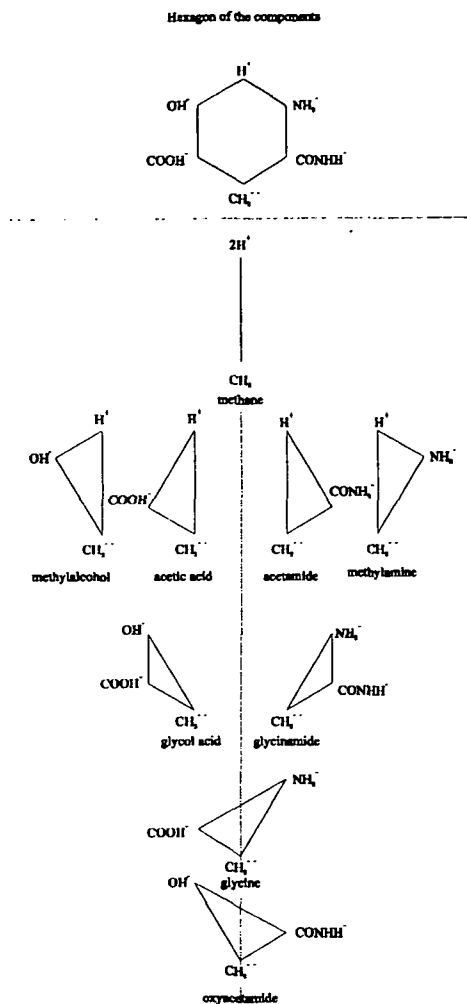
Hexagon of the components

$H^{+}$

$OH^{-}$

$NH_{2}^{-}$

$COOH^{-}$

$CONHH^{-}$

$CH_{2}^{--}$

$2H^{+}$

$CH_{4}$
methane

$H^{+}$
$OH^{-}$
$CH_{3}^{--}$
methylalcohol

$H^{+}$
$COOH^{-}$
$CH_{3}^{--}$
acetic acid

$H^{+}$
$CONH_{2}^{-}$
$CH_{3}^{--}$
acetamide

$H^{+}$
$NH_{2}^{-}$
$CH_{3}^{--}$
methylamine

$OH^{-}$
$COOH^{-}$
$CH_{2}^{--}$
glycol acid

$NH_{2}^{-}$
$CONHH^{-}$
$CH_{2}^{--}$
glycinamide

$NH_{2}^{-}$
$COOH^{-}$
$CH_{2}^{--}$
glycine

$OH^{-}$
$CONHH^{-}$
$CH_{2}^{--}$
oxyacetamide